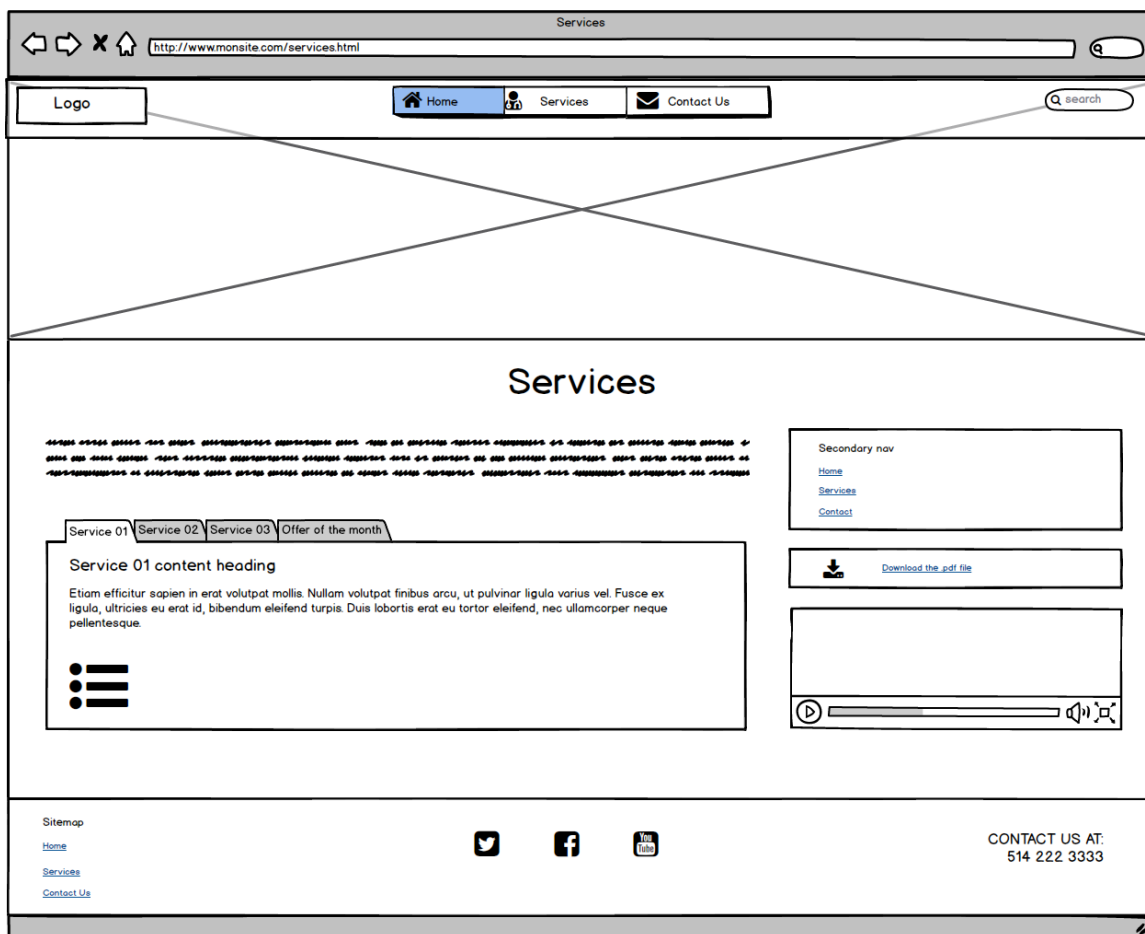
Services

http://www.monsite.com/services.html

Logo

Home Services Contact Us

search

Services

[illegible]

Service 01 Service 02 Service 03 Offer of the month

Service 01 content heading

Etiam efficitur sapien in erat volutpat mollis. Nullam volutpat finibus arcu, ut pulvinar ligula varius vel. Fusce ex ligula, ultricies eu erat id, bibendum eleifend turpis. Duis lobortis erat eu tortor eleifend, nec ullamcorper neque pellentesque.

Secondary nav

Home

Services

Contact

Download the .pdf file

Sitemap

Home

Services

Contact Us

You Tube

CONTACT US AT:
514 222 3333